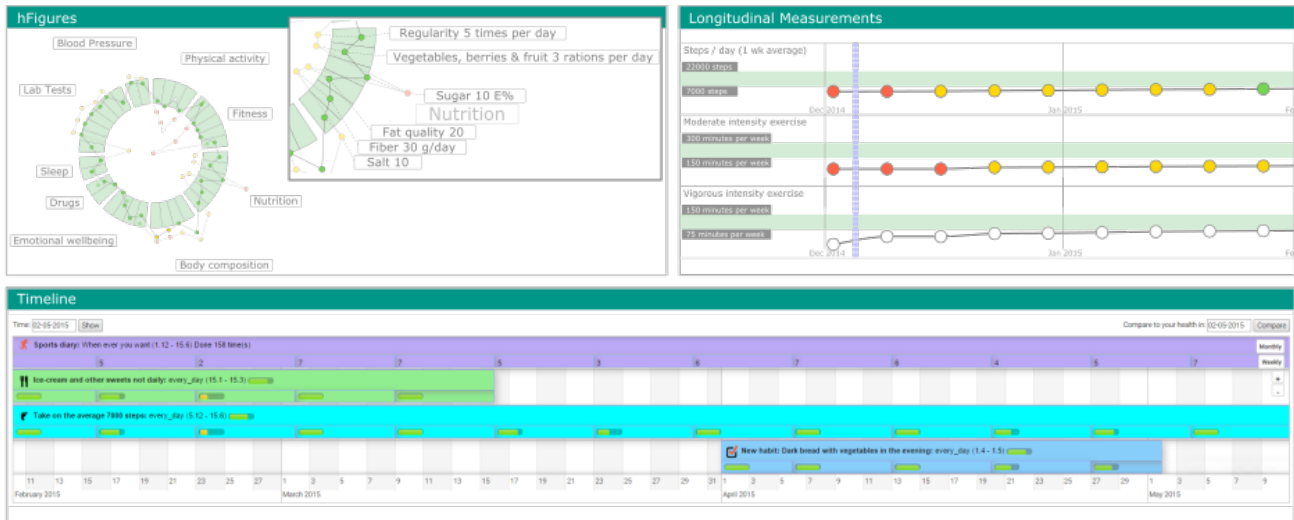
hFigures

Blood Pressure
Physical activity
Lab Tests
Fitness
Sleep
Drugs
Nutrition
Emotional wellbeing
Body composition

Regularity 5 times per day
Vegetables, berries & fruit 3 rations per day
Sugar 10 E%
Nutrition
Fat quality 20
Fiber 30 g/day
Salt 10

Longitudinal Measurements

Steps / day (1 wk average)
22000 steps
7000 steps
Dec 2014
Jan 2015
Fe
Moderate intensity exercise
300 minutes per week
150 minutes per week
Vigorous intensity exercise
150 minutes per week
75 minutes per week
Dec 2014
Jan 2015

Timeline

Time: 02-05-2015 Show
Compare to your health in: 02-05-2015 Compare

Sports diary: When ever you want (1.12 - 15.6) Done 158 time(s)
Monthly
Weekly
5 2 7 7 5 3 6 7 6 4 5 7
Ice-cream and other sweets not daily: every_day (15.1 - 15.3)
+
-
Take on the average 7000 steps: every_day (5.12 - 15.6)
New habit: Dark bread with vegetables in the evening: every_day (1.4 - 1.5)

11 13 15 17 19 21 23 25 27 1 3 5 7 9 11 13 15 17 19 21 23 25 27 29 31 1 3 5 7 9 11 13 15 17 19 21 23 25 27 29 1 3 5 7 9
February 2015
March 2015
April 2015
May 2015